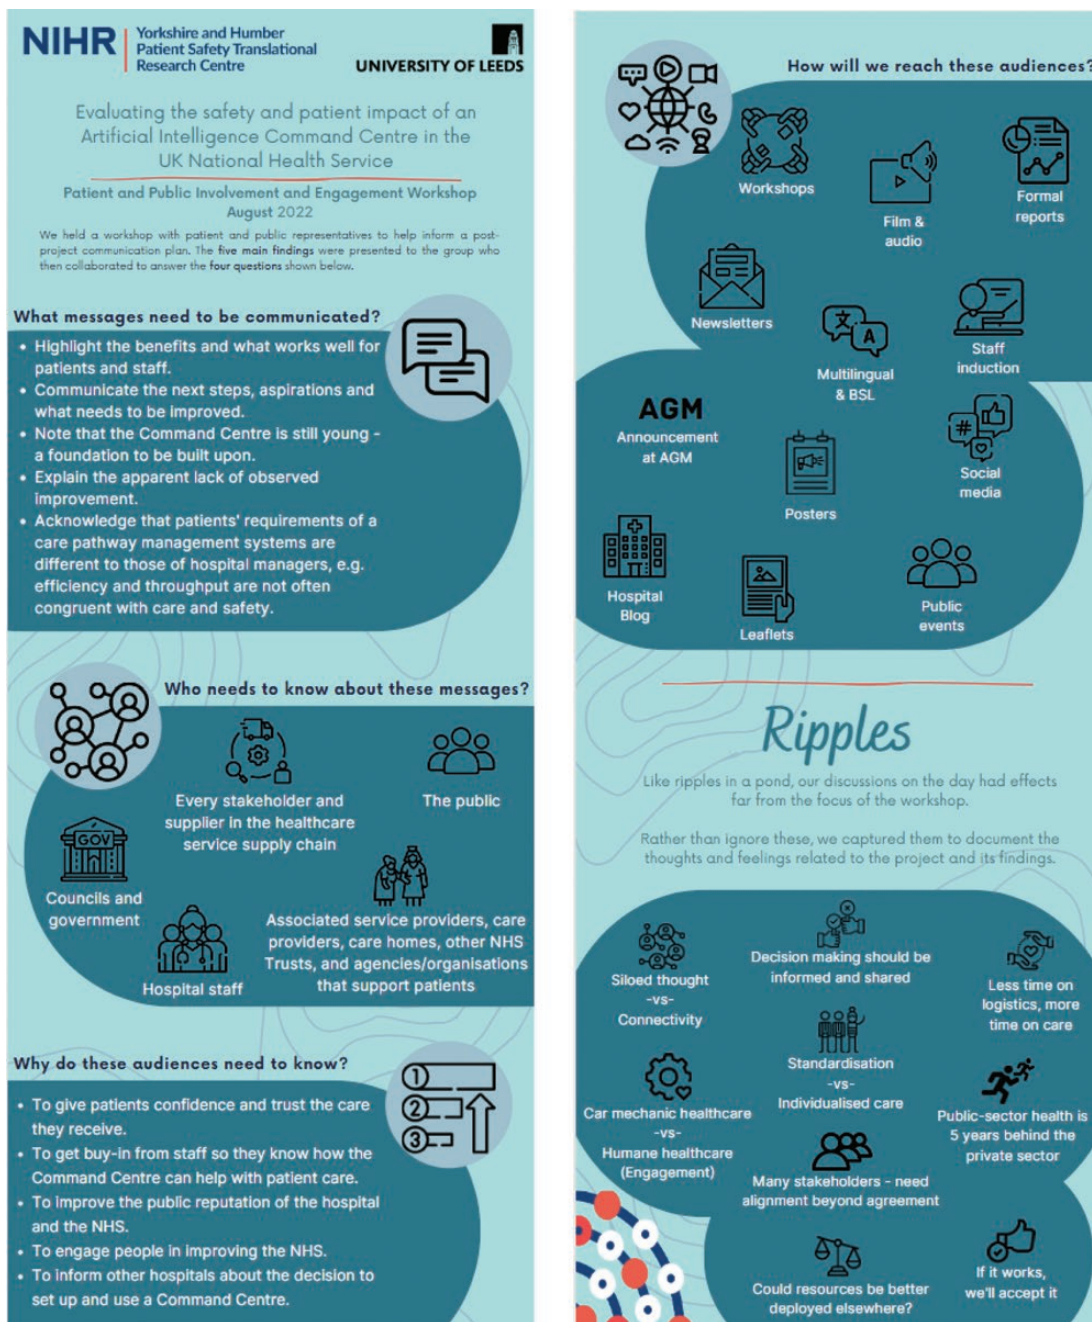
NIHR | Yorkshire and Humber Patient Safety Translational Research Centre

UNIVERSITY OF LEEDS

Evaluating the safety and patient impact of an Artificial Intelligence Command Centre in the UK National Health Service

Patient and Public Involvement and Engagement Workshop
August 2022

We held a workshop with patient and public representatives to help inform a post-project communication plan. The five main findings were presented to the group who then collaborated to answer the four questions shown below.

What messages need to be communicated?

• Highlight the benefits and what works well for patients and staff.
• Communicate the next steps, aspirations and what needs to be improved.
• Note that the Command Centre is still young - a foundation to be built upon.
• Explain the apparent lack of observed improvement.
• Acknowledge that patients' requirements of a care pathway management systems are different to those of hospital managers, e.g. efficiency and throughput are not often congruent with care and safety.

Who needs to know about these messages?

Every stakeholder and supplier in the healthcare service supply chain

The public

GOV

Councils and government

Associated service providers, care providers, care homes, other NHS Trusts, and agencies/organisations that support patients

Hospital staff

Why do these audiences need to know?

1 2 3

• To give patients confidence and trust the care they receive.
• To get buy-in from staff so they know how the Command Centre can help with patient care.
• To improve the public reputation of the hospital and the NHS.
• To engage people in improving the NHS.
• To inform other hospitals about the decision to set up and use a Command Centre.

How will we reach these audiences?

Workshops

Film & audio

Formal reports

Newsletters

Multilingual & BSL

Staff induction

AGM
Announcement at AGM

Posters

Social media

Hospital Blog

Leaflets

Public events

Ripples

Like ripples in a pond, our discussions on the day had effects far from the focus of the workshop.

Rather than ignore these, we captured them to document the thoughts and feelings related to the project and its findings.

Siloed thought -vs- Connectivity

Decision making should be informed and shared

Less time on logistics, more time on care

Standardisation -vs- Individualised care

Car mechanic healthcare -vs- Humane healthcare (Engagement)

Public-sector health is 5 years behind the private sector

Many stakeholders - need alignment beyond agreement

Could resources be better deployed elsewhere?

If it works, we'll accept it